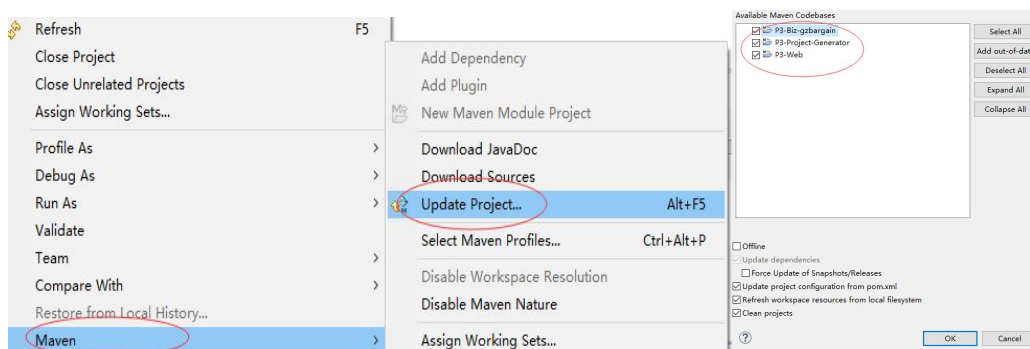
Refresh F5
Close Project
Close Unrelated Projects
Assign Working Sets...
Profile As
Debug As
Run As
Validate
Team
Compare With
Restore from Local History...
Maven

Add Dependency
Add Plugin
New Maven Module Project
Download JavaDoc
Download Sources
Update Project... Alt+F5
Select Maven Profiles... Ctrl+Alt+P
Disable Workspace Resolution
Disable Maven Nature
Assign Working Sets...

Available Maven Codebases
P3-Biz-gzbargain
P3-Project-Generator
P3-Web

Select All
Add out-of-dat
Deselect All
Expand All
Collapse All

Offline
Update dependencies
Force Update of Snapshots/Releases
Update project configuration from pom.xml
Refresh workspace resources from local filesystem
Clean projects

OK
Cancel